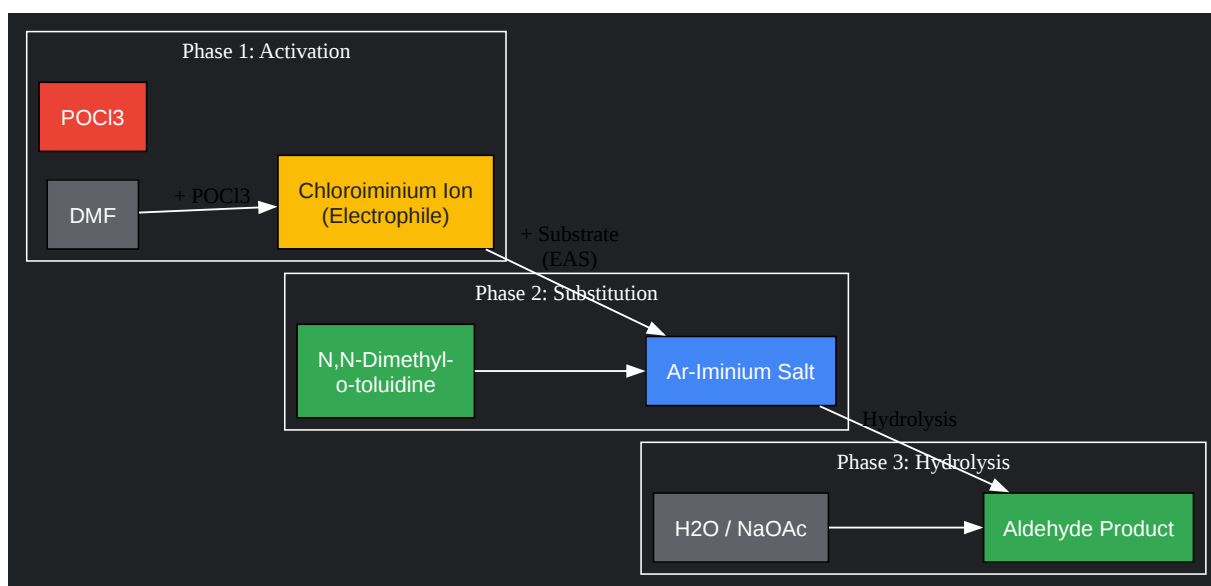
Phase 1: Activation

POCl3

DMF

+ POCl3

Chloroiminium Ion (Electrophile)

+ Substrate (EAS)

Phase 2: Substitution

N,N-Dimethyl-o-toluidine

Ar-Iminium Salt

Hydrolysis

Phase 3: Hydrolysis

H2O / NaOAc

Aldehyde Product